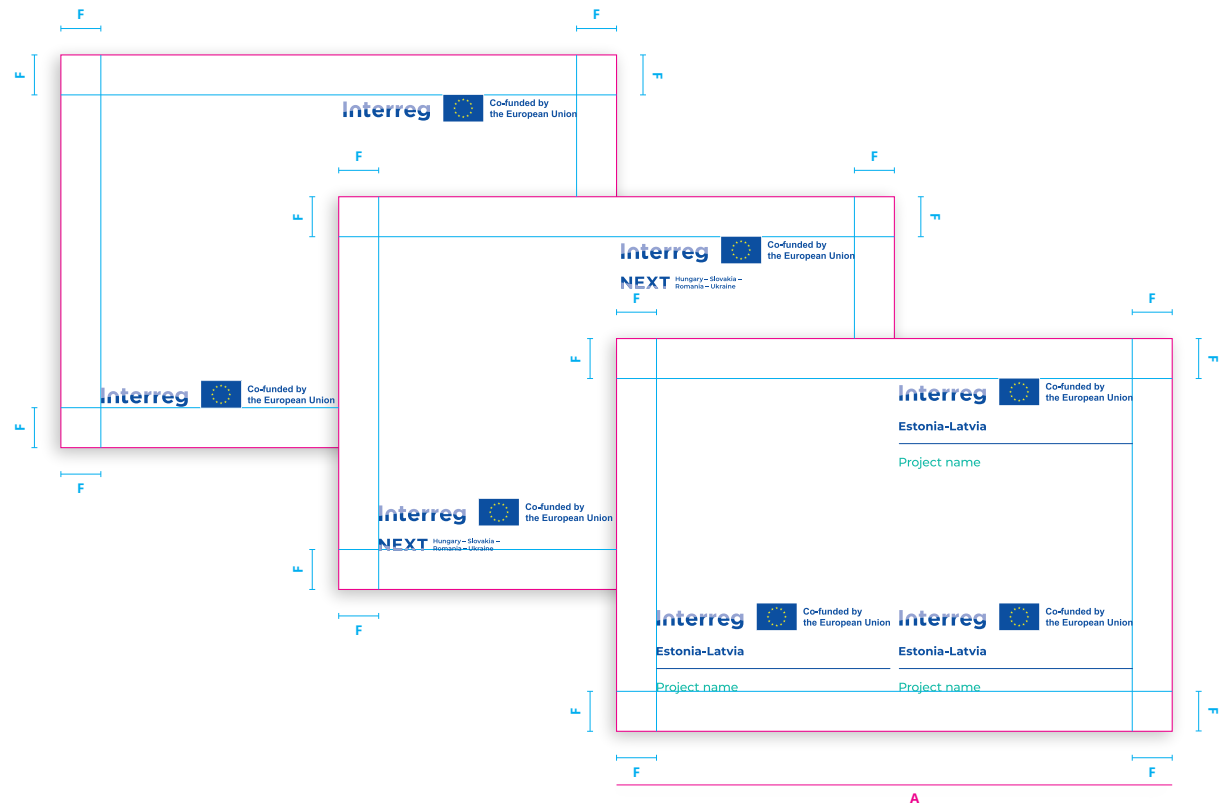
F
F
F
F
Interreg
Co-funded by the European Union
F
F
F
F
Interreg
Co-funded by the European Union
NEXT Hungary – Slovakia – Romania – Ukraine
F
F
F
F
Interreg
Co-funded by the European Union
Estonia-Latvia
Project name
Interreg
Co-funded by the European Union
F
F
Interreg
Co-funded by the European Union
NEXT Hungary – Slovakia – Romania – Ukraine
F
F
Interreg
Co-funded by the European Union
Estonia-Latvia
Project name
Interreg
Co-funded by the European Union
Estonia-Latvia
Project name
F
F
F
F
A